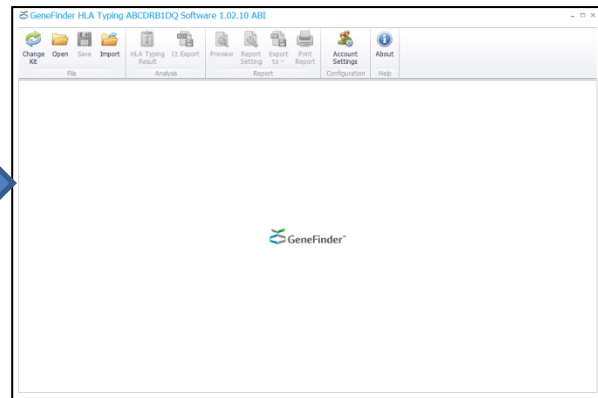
GeneFinder HLA Typing ABCDRB1DQ Software 1.02.10 ABI

Change Kit Open Save Import
File

HLA Typing Result Ct Export
Analysis

Preview Report Setting Export to Print Report
Report

Account Settings
Configuration

About
Help

GeneFinder™